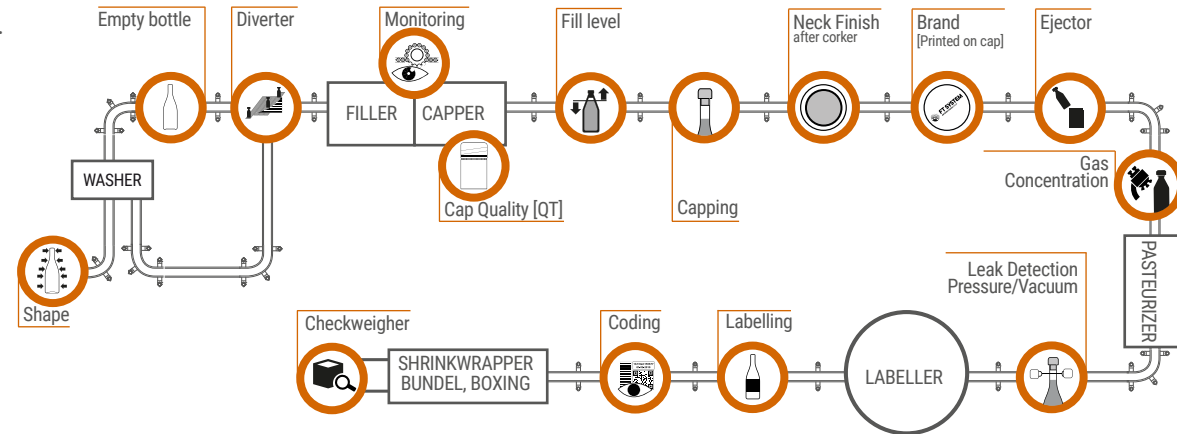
Empty bottle
Diverter
Monitoring
Fill level
Neck Finish
after corker
Brand
[Printed on cap]
Ejector
FILLER
CAPPER
WASHER
Cap Quality [QT]
Capping
Gas
Concentration
Shape
PASTEURIZER
Leak Detection
Pressure/Vacuum
Checkweigher
SHRINKWRAPPER
BUNDEL, BOXING
Coding
Labelling
LABELLER